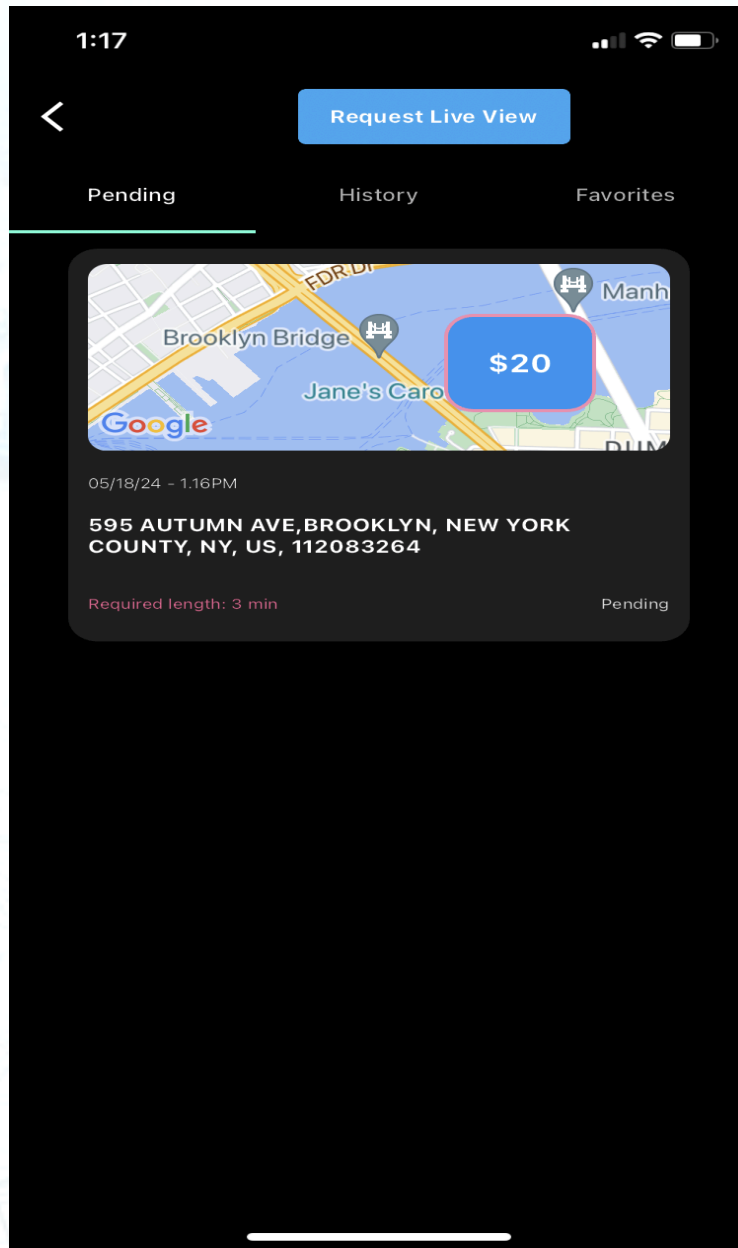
1:17

Request Live View

Pending

History

Favorites

FDR Dr

Manh

Brooklyn Bridge

Jane's Caro

$20

Google

DUM

05/18/24 - 1.16PM

595 AUTUMN AVE,BROOKLYN, NEW YORK COUNTY, NY, US, 112083264

Required length: 3 min

Pending